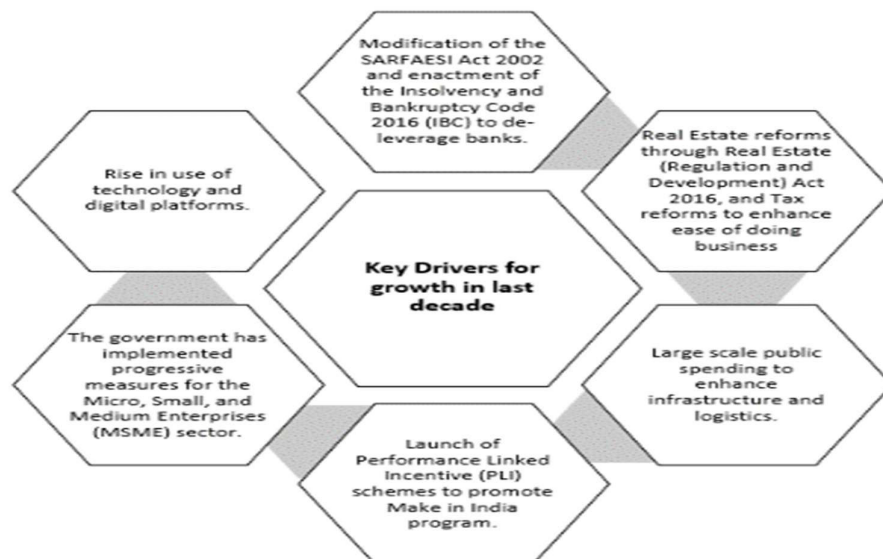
Key Drivers for growth in last decade

Modification of the SARFAESI Act 2002 and enactment of the Insolvency and Bankruptcy Code 2016 (IBC) to deleverage banks.

Real Estate reforms through Real Estate (Regulation and Development) Act 2016, and Tax reforms to enhance ease of doing business

Large scale public spending to enhance infrastructure and logistics.

Launch of Performance Linked Incentive (PLI) schemes to promote Make in India program.

The government has implemented progressive measures for the Micro, Small, and Medium Enterprises (MSME) sector.

Rise in use of technology and digital platforms.